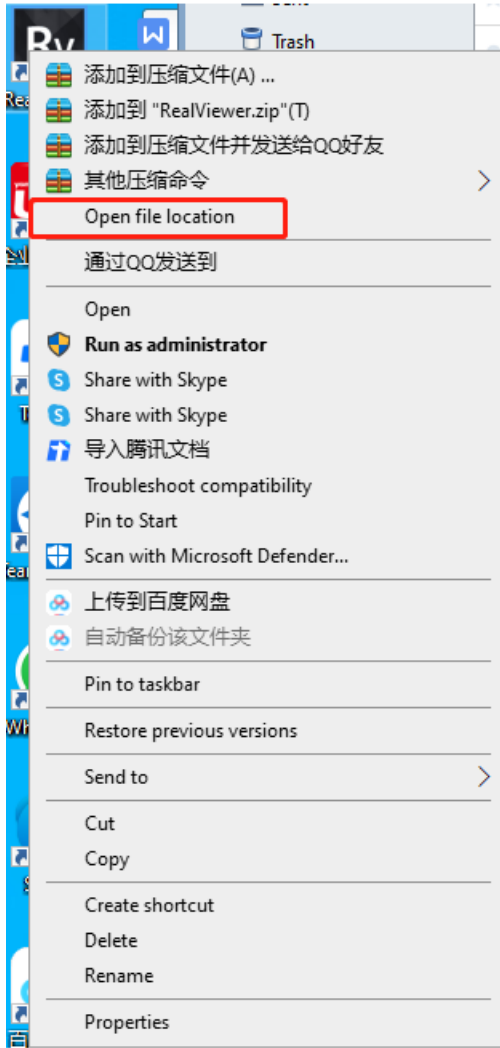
Rv
Trash
添加到压缩文件(A) ...
添加到 "RealViewer.zip"(T)
添加到压缩文件并发送给QQ好友
其他压缩命令
Open file location
通过QQ发送到
Open
Run as administrator
Share with Skype
Share with Skype
导入腾讯文档
Troubleshoot compatibility
Pin to Start
Scan with Microsoft Defender...
上传到百度网盘
自动备份该文件夹
Pin to taskbar
Restore previous versions
Send to
Cut
Copy
Create shortcut
Delete
Rename
Properties